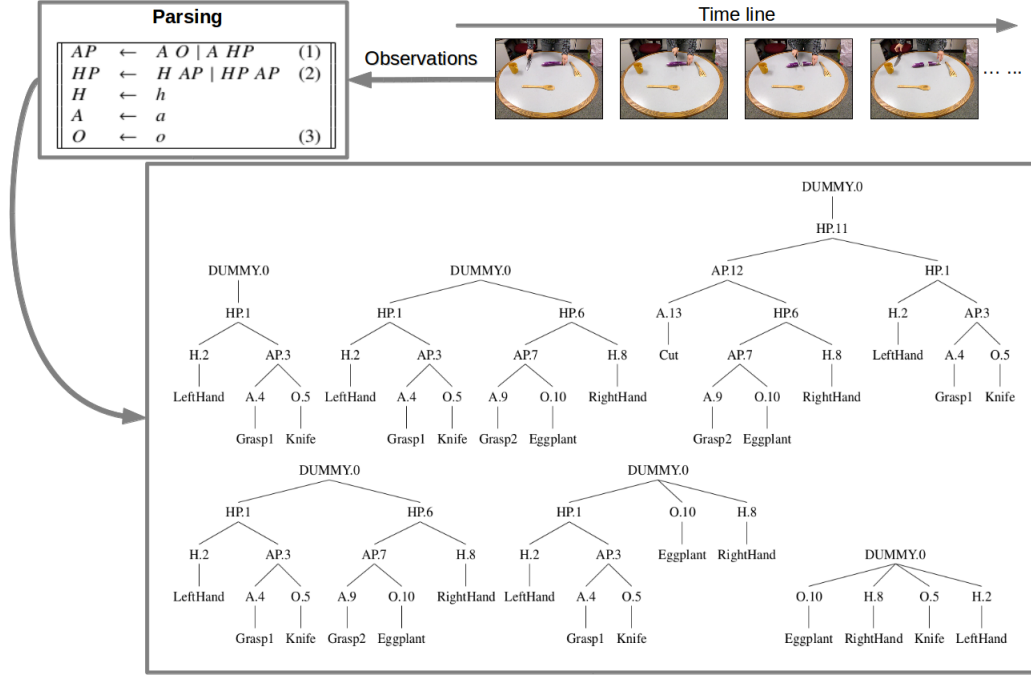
Parsing

| | | | |
|---|---|---|---|
| $AP$ | $\leftarrow$ | $A\ O \mid A\ HP$ | (1) |
| $HP$ | $\leftarrow$ | $H\ AP \mid HP\ AP$ | (2) |
| $H$ | $\leftarrow$ | $h$ | |
| $A$ | $\leftarrow$ | $a$ | |
| $O$ | $\leftarrow$ | $o$ | (3) |

Time line

Observations

... ...

DUMMY.0
HP.1
H.2 AP.3
LeftHand A.4 O.5
Grasp1 Knife

DUMMY.0
HP.1 HP.6
H.2 AP.3 AP.7 H.8
LeftHand A.4 O.5 A.9 O.10 RightHand
Grasp1 Knife Grasp2 Eggplant

DUMMY.0
HP.11
AP.12 HP.1
A.13 HP.6 H.2 AP.3
Cut AP.7 H.8 LeftHand A.4 O.5
A.9 O.10 RightHand Grasp1 Knife
Grasp2 Eggplant

DUMMY.0
HP.1 HP.6
H.2 AP.3 AP.7 H.8
LeftHand A.4 O.5 A.9 O.10 RightHand
Grasp1 Knife Grasp2 Eggplant

DUMMY.0
HP.1 O.10 H.8
H.2 AP.3 Eggplant RightHand
LeftHand A.4 O.5
Grasp1 Knife

DUMMY.0
O.10 H.8 O.5 H.2
Eggplant RightHand Knife LeftHand